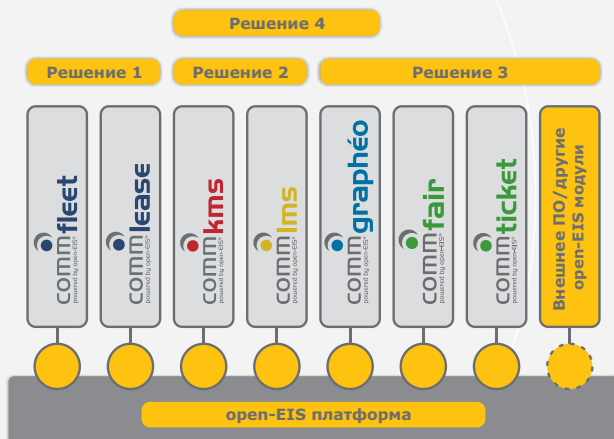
Решение 4

Решение 1

Решение 2

Решение 3

commfleet
powered by open-EIS®

commlease
powered by open-EIS®

commkms
powered by open-EIS®

commlms
powered by open-EIS®

commgraphéo
powered by open-EIS®

commfair
powered by open-EIS®

commticket
powered by open-EIS®

Внешнее ПО/другие open-EIS модули

open-EIS платформа